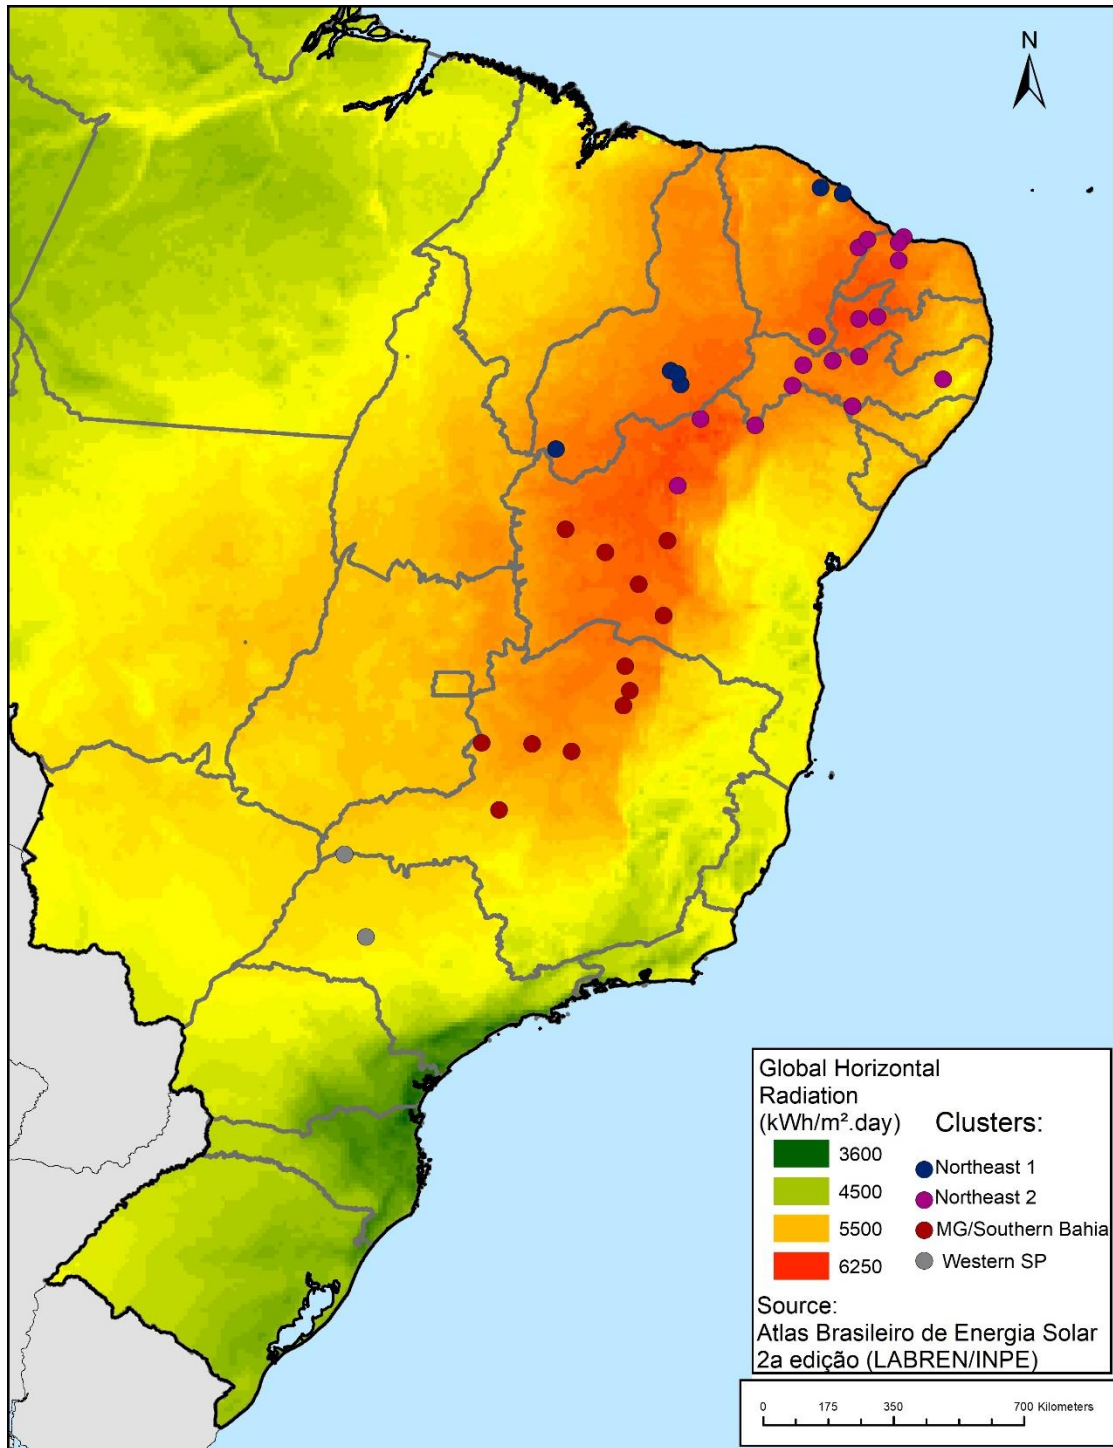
N

Global Horizontal Radiation (kWh/m².day)

3600
4500
5500
6250

Clusters:
Northeast 1
Northeast 2
MG/Southern Bahia
Western SP

Source:
Atlas Brasileiro de Energia Solar 2a edição (LABREN/INPE)

0 175 350 700 Kilometers